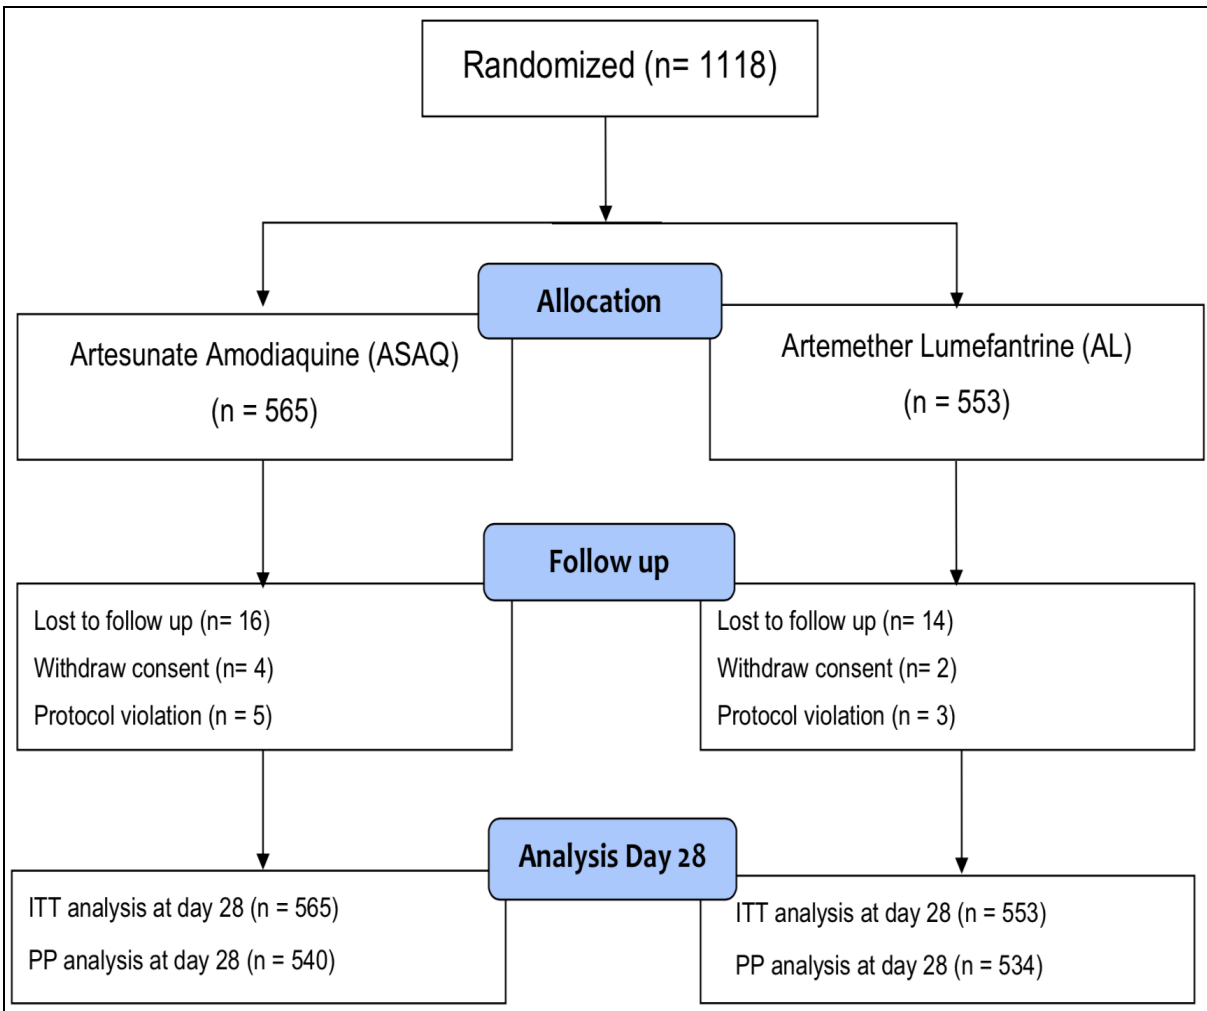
Randomized (n= 1118)

Allocation

Artesunate Amodiaquine (ASAQ)
(n = 565)

Artemether Lumefantrine (AL)
(n = 553)

Follow up

Lost to follow up (n= 16)
Withdraw consent (n= 4)
Protocol violation (n = 5)

Lost to follow up (n= 14)
Withdraw consent (n= 2)
Protocol violation (n = 3)

Analysis Day 28

ITT analysis at day 28 (n = 565)
PP analysis at day 28 (n = 540)

ITT analysis at day 28 (n = 553)
PP analysis at day 28 (n = 534)